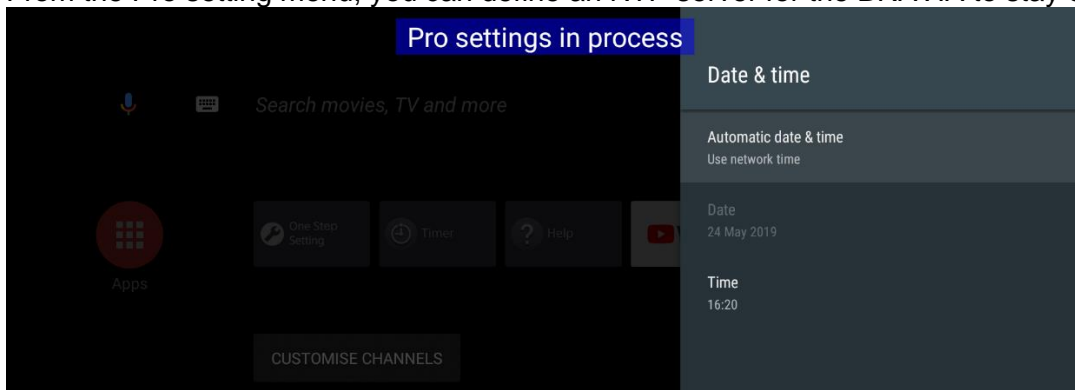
From the Pro setting menu, you can define an NTP server for the BRAVIA to stay c

Pro settings in process

Search movies, TV and more

Apps

One Step Setting

Timer

Help

CUSTOMISE CHANNELS

Date & time

Automatic date & time
Use network time

Date
24 May 2019

Time
16:20